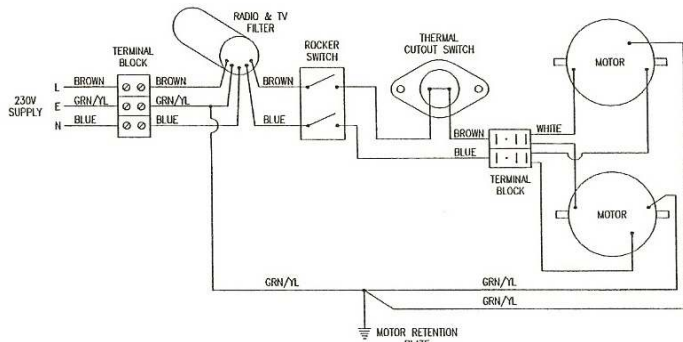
RADIO & TV FILTER

TERMINAL BLOCK

ROCKER SWITCH

THERMAL CUTOUT SWITCH

MOTOR

230V SUPPLY

L
E
N

BROWN
GRN/YL
BLUE

BROWN
GRN/YL
BLUE

BROWN

BLUE

BROWN
BLUE

WHITE

TERMINAL BLOCK

MOTOR

GRN/YL

GRN/YL

GRN/YL

MOTOR RETENTION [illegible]